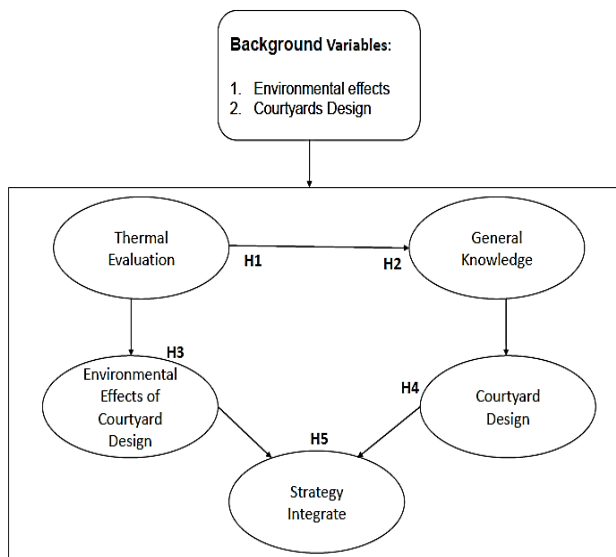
Background Variables:

1. Environmental effects
2. Courtyards Design

Thermal Evaluation

H1

H2

General Knowledge

H3

Environmental Effects of Courtyard Design

H4

Courtyard Design

H5

Strategy Integrate